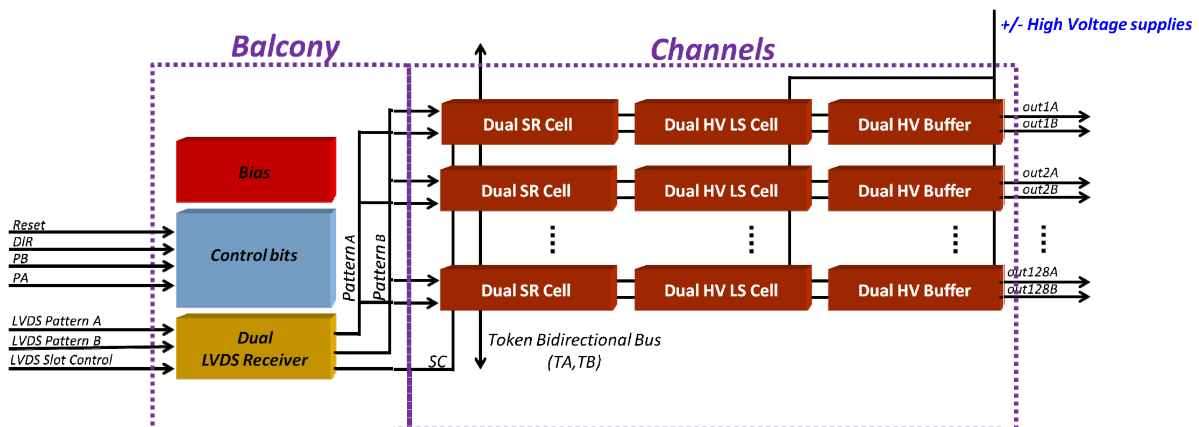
+/- High Voltage supplies

Balcony

Channels

Bias

Reset
DIR
PB
PA

Control bits

LVDS Pattern A
LVDS Pattern B
LVDS Slot Control

Dual
LVDS Receiver

Pattern A
Pattern B

SC

Dual SR Cell
Dual HV LS Cell
Dual HV Buffer
out1A
out1B

Dual SR Cell
Dual HV LS Cell
Dual HV Buffer
out2A
out2B

Dual SR Cell
Dual HV LS Cell
Dual HV Buffer
out128A
out128B

Token Bidirectional Bus
(TA,TB)